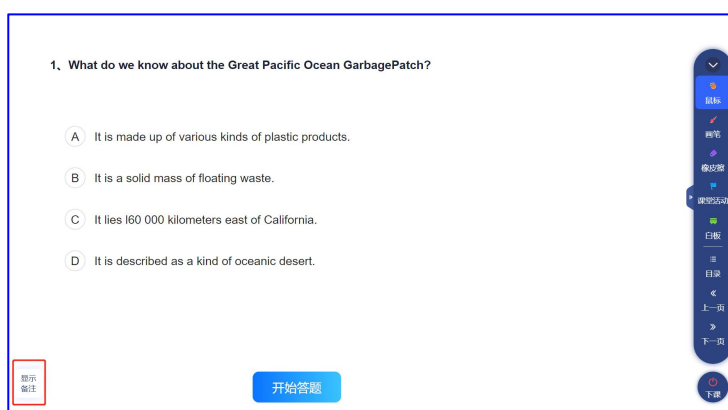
1、What do we know about the Great Pacific Ocean GarbagePatch?

A It is made up of various kinds of plastic products.

B It is a solid mass of floating waste.

C It lies l60 000 kilometers east of California.

D It is described as a kind of oceanic desert.

鼠标
画笔
橡皮擦
课堂活动
白板
目录
上一页
下一页
下课

显示备注

开始答题